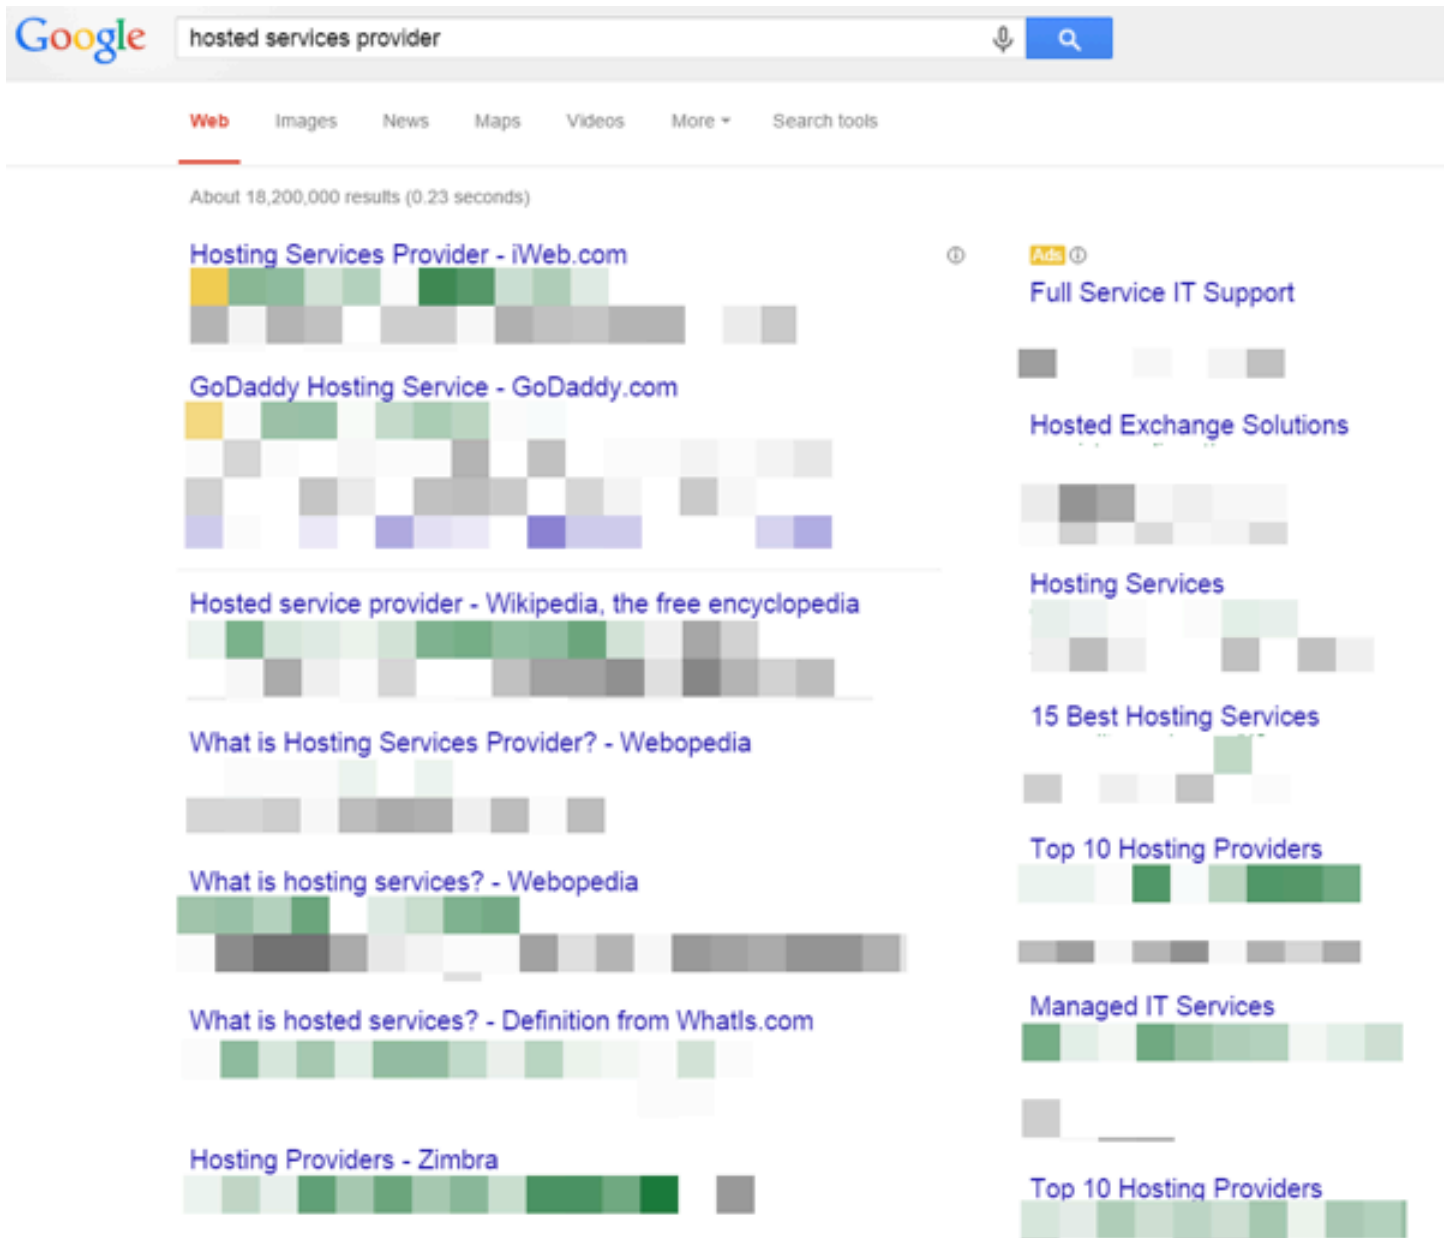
Google hosted services provider

Web Images News Maps Videos More Search tools

About 18,200,000 results (0.23 seconds)

Hosting Services Provider - iWeb.com

GoDaddy Hosting Service - GoDaddy.com

Hosted service provider - Wikipedia, the free encyclopedia

What is Hosting Services Provider? - Webopedia

What is hosting services? - Webopedia

What is hosted services? - Definition from WhatIs.com

Hosting Providers - Zimbra

Ads

Full Service IT Support

Hosted Exchange Solutions

Hosting Services

15 Best Hosting Services

Top 10 Hosting Providers

Managed IT Services

Top 10 Hosting Providers